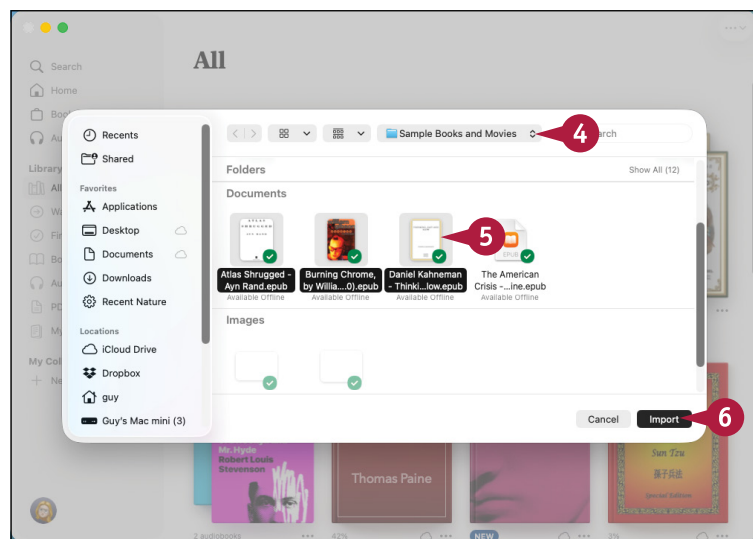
All

Search
Home
Boo
Au
Library
All
W
Fi
Bo
Au
PD
My
My Co
Ne

Recents
Shared
Favorites
Applications
Desktop
Documents
Downloads
Recent Nature
Locations
iCloud Drive
Dropbox
guy
Guy's Mac mini (3)

Sample Books and Movies
4
earch

Folders
Show All (12)
Documents
Atlas Shrugged - Ayn Rand.epub
Available Offline
Burning Chrome, by Willia....0).epub
Available Offline
Daniel Kahneman - Thinki...low.epub
Available Offline
5
The American Crisis -...ine.epub
Available Offline
Images

Cancel
Import
6

Mr. Hyde
Robert Louis Stevenson
Thomas Paine
Sun Tzu
2 audiobooks
42%
NEW